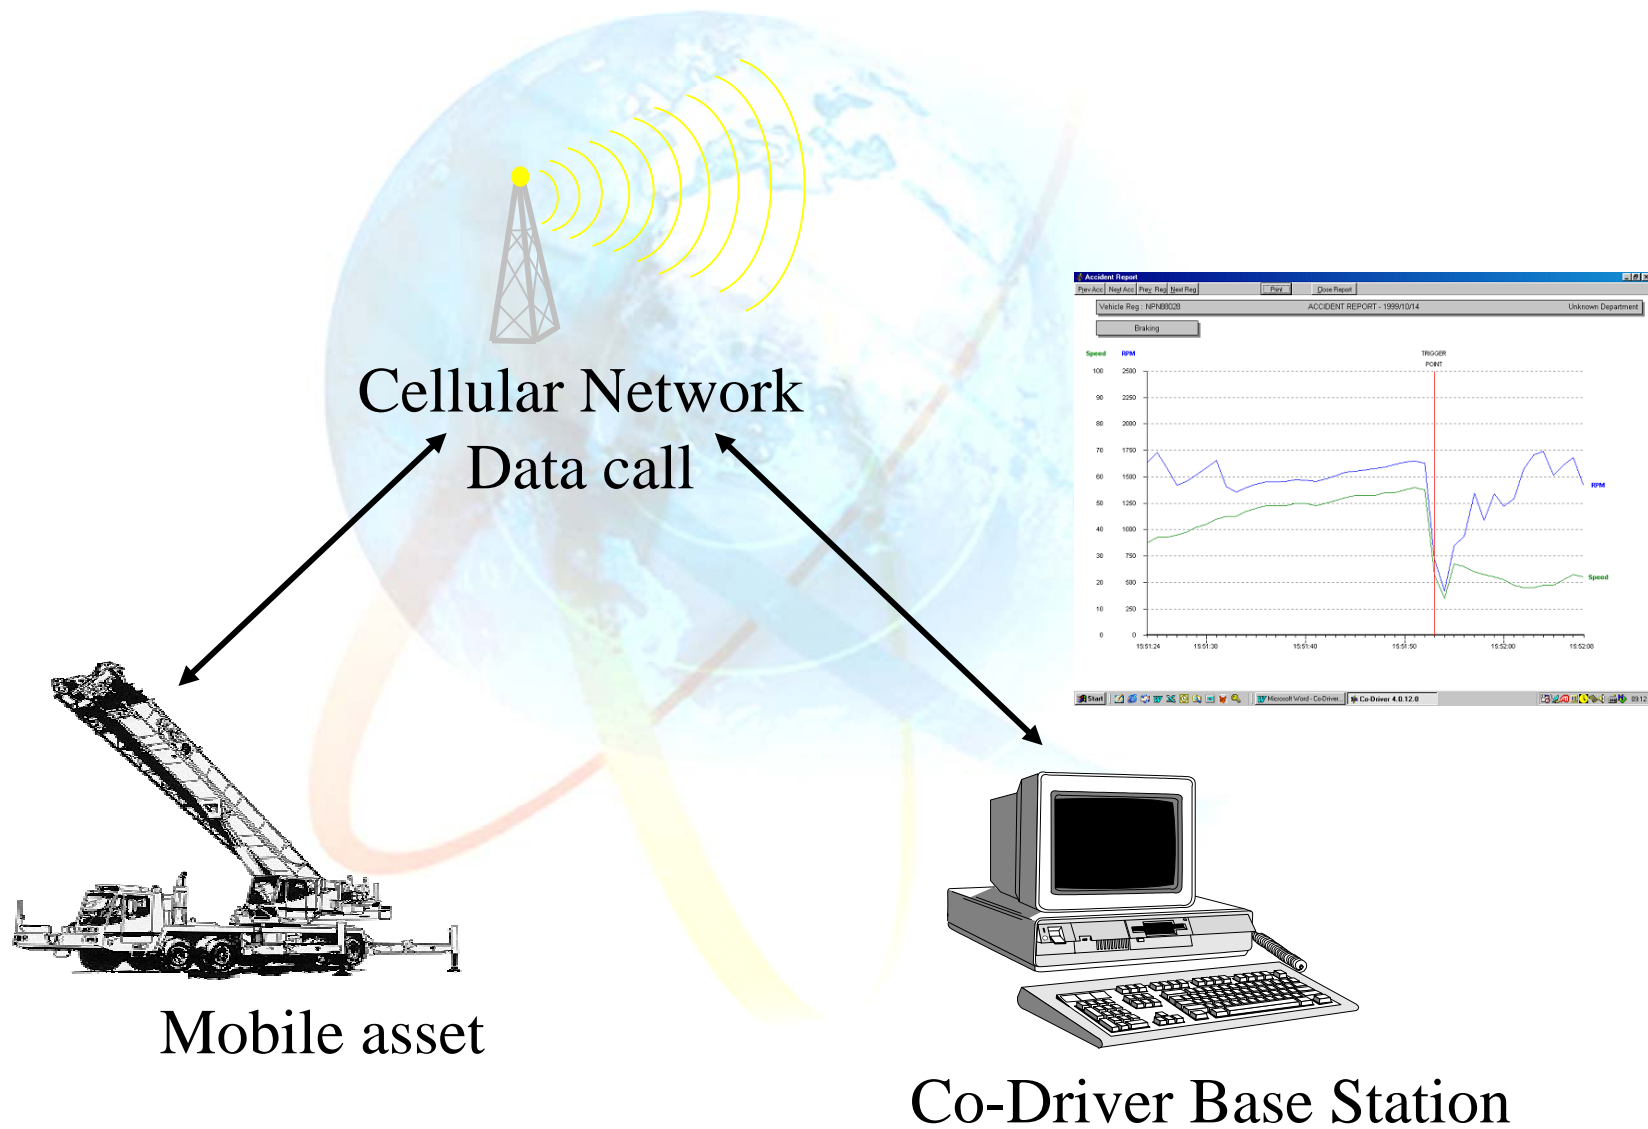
Cellular Network
Data call

Accident Report

Prev Acc | Next Acc | Prev Reg | Next Reg | Print | Close Report

Vehicle Reg : NPN88028 | ACCIDENT REPORT - 1999/10/14 | Unknown Department

Braking

Speed RPM

TRIGGER POINT

100 2500
90 2250
80 2000
70 1750
60 1500
50 1250
40 1000
30 750
20 500
10 250
0 0

RPM

Speed

15:51:24 15:51:30 15:51:40 15:51:50 15:52:00 15:52:08

Start | Microsoft Word - Co-Driver... | Co-Driver 4.0.12.0 | 09:12

Mobile asset

Co-Driver Base Station